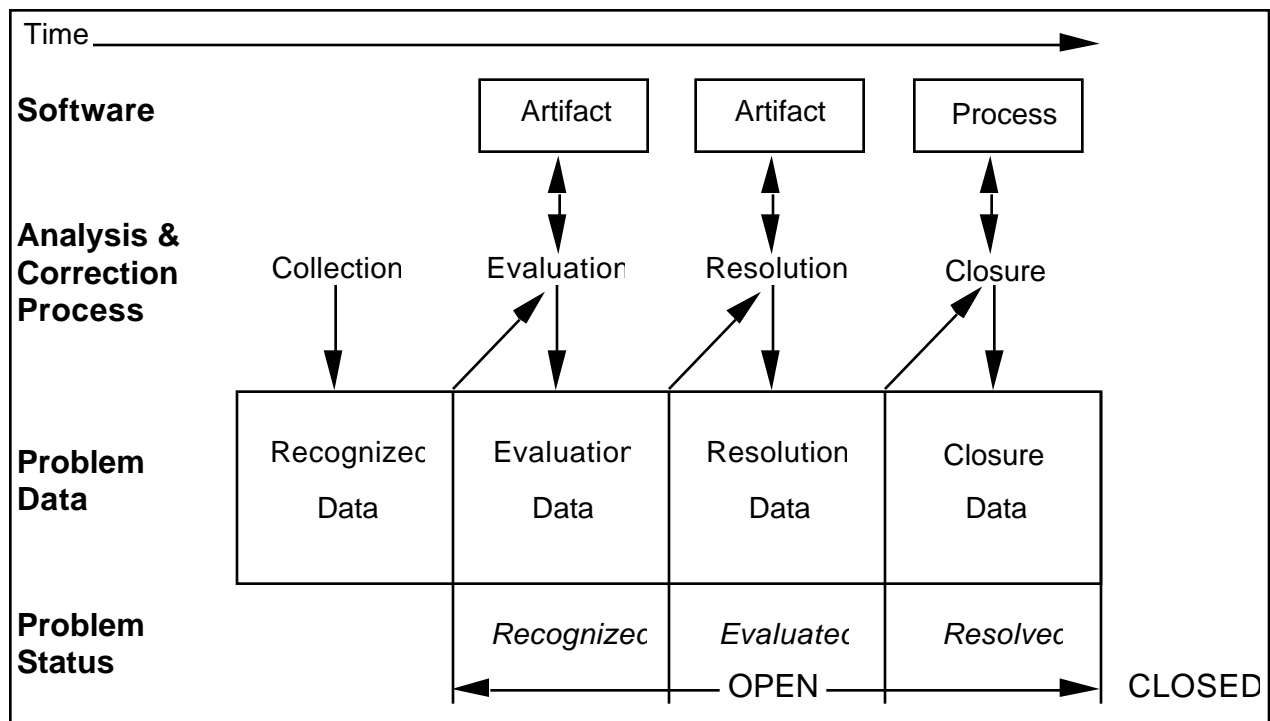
Time

Software

Artifact

Artifact

Process

Analysis & Correction Process

Collection

Evaluation

Resolution

Closure

Problem Data

Recognized Data

Evaluation Data

Resolution Data

Closure Data

Problem Status

*Recognized*

*Evaluated*

*Resolved*

OPEN

CLOSED